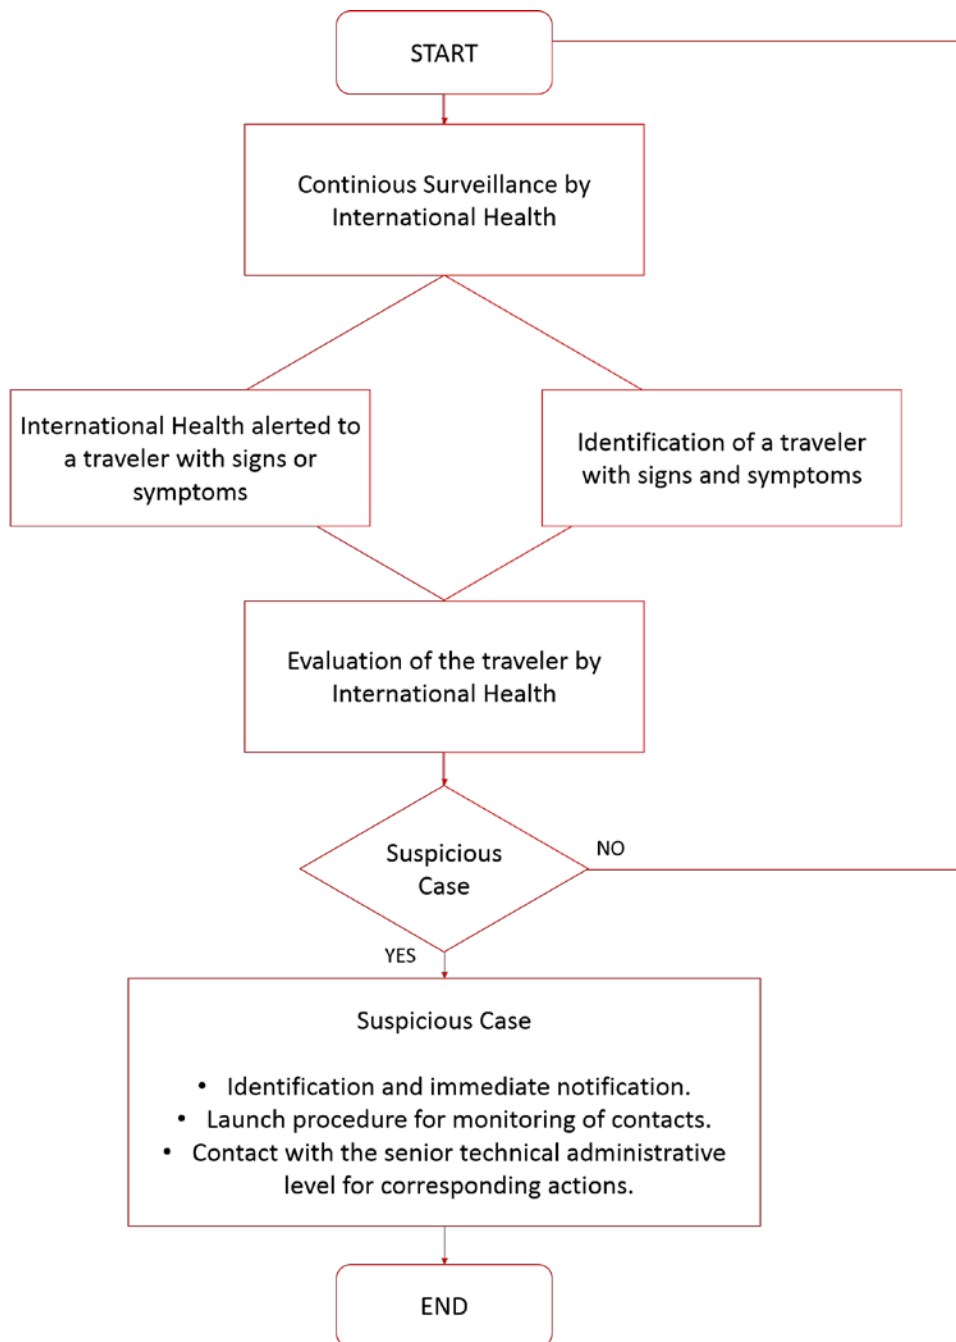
START

Continious Surveillance by International Health

International Health alerted to a traveler with signs or symptoms

Identification of a traveler with signs and symptoms

Evaluation of the traveler by International Health

Suspicious Case

NO

YES

Suspicious Case

- Identification and immediate notification.
- Launch procedure for monitoring of contacts.
- Contact with the senior technical administrative level for corresponding actions.

END